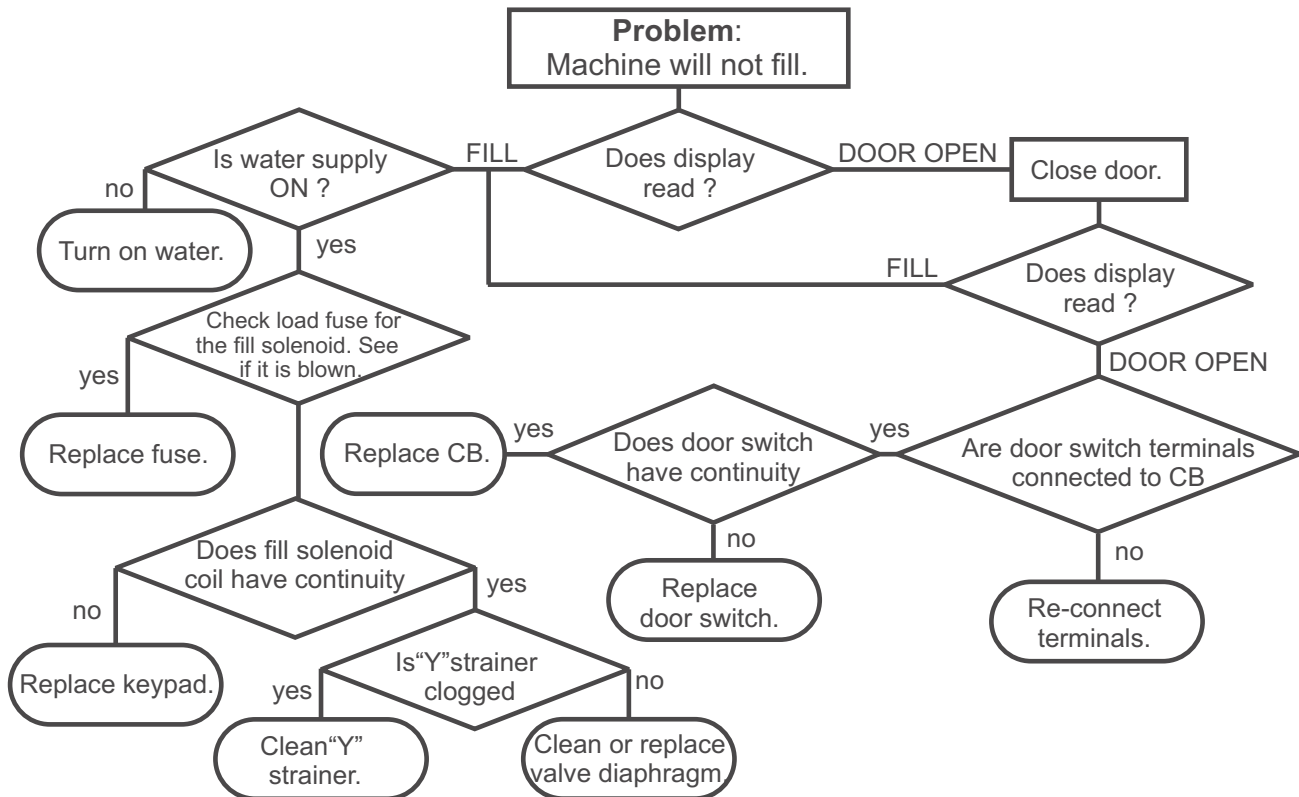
**Problem**:
Machine will not fill.

Does display read ?

DOOR OPEN

Close door.

FILL

Is water supply ON ?

no

Turn on water.

yes

FILL

Does display read ?

DOOR OPEN

Check load fuse for the fill solenoid. See if it is blown.

yes

Replace fuse.

yes

Replace CB.

Does door switch have continuity

yes

Are door switch terminals connected to CB

no

Replace door switch.

no

Re-connect terminals.

Does fill solenoid coil have continuity

no

Replace keypad.

yes

Is"Y"strainer clogged

yes

Clean"Y" strainer.

no

Clean or replace valve diaphragm.